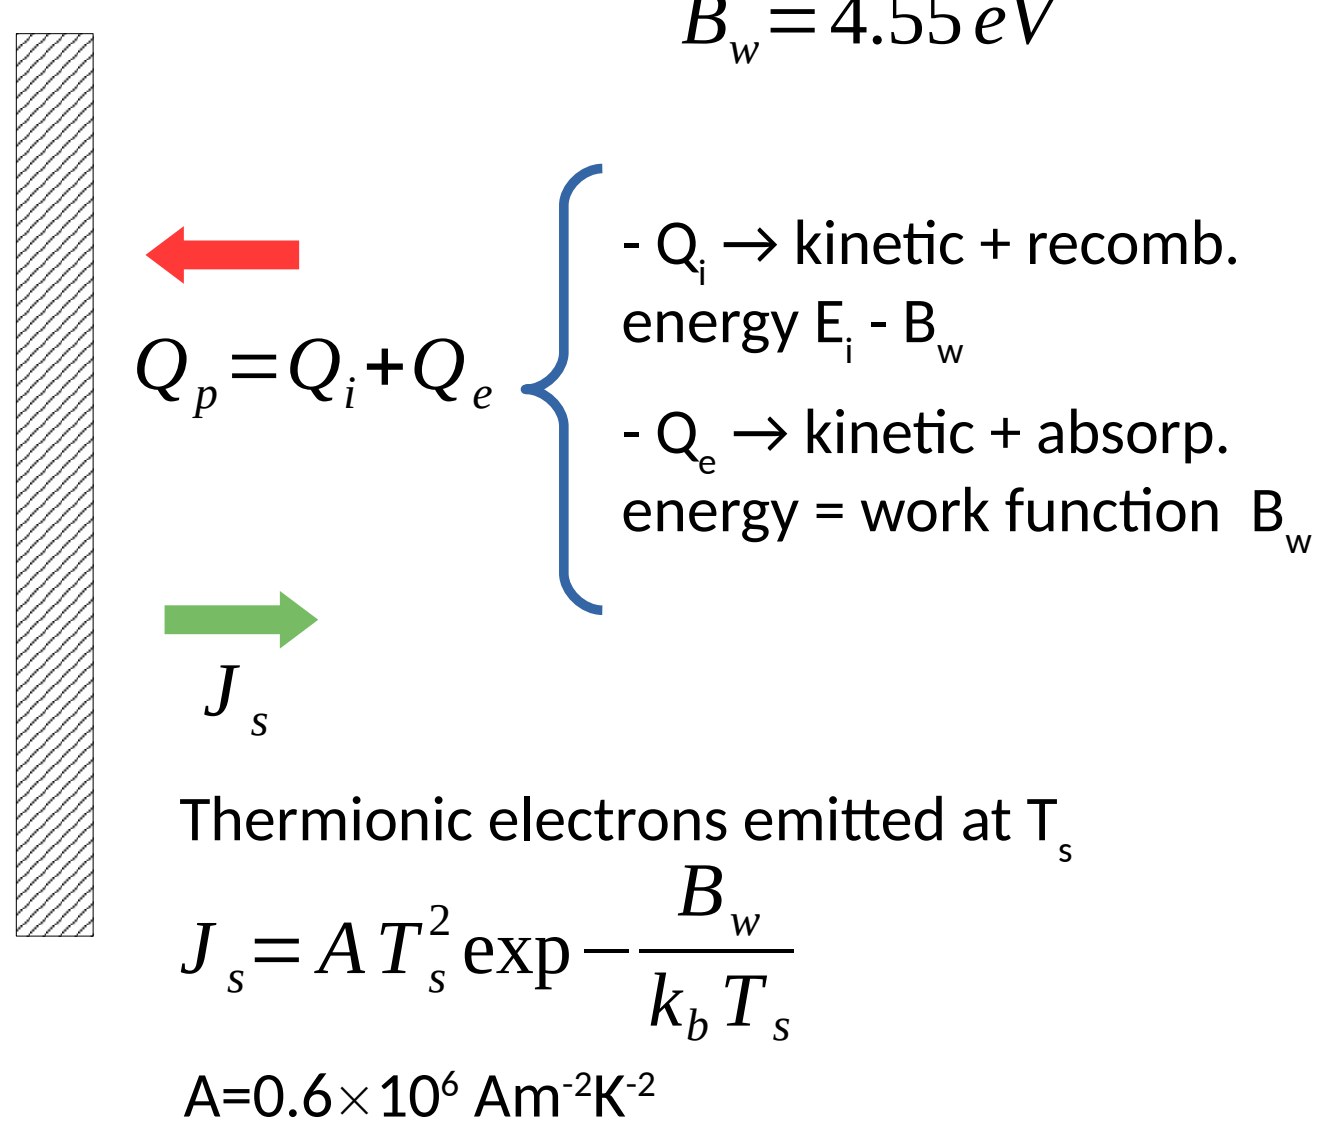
$B_w = 4.55\,eV$

$Q_p = Q_i + Q_e$

- $Q_i$ → kinetic + recomb. energy $E_i$ - $B_w$

- $Q_e$ → kinetic + absorp. energy = work function $B_w$

$J_s$

Thermionic electrons emitted at $T_s$

$J_s = A T_s^2 \exp - \frac{B_w}{k_b T_s}$

A=$0.6\times10^6$ $Am^{-2}K^{-2}$